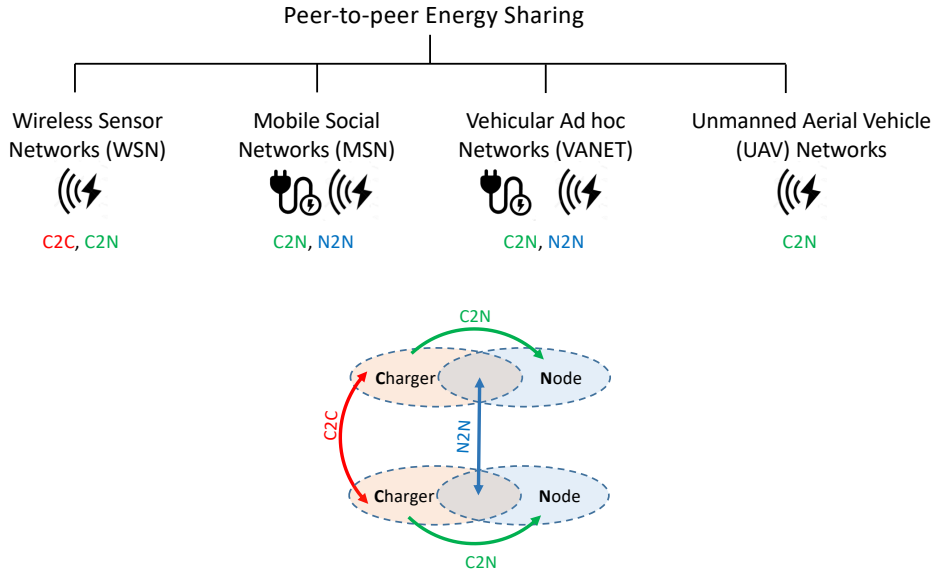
Peer-to-peer Energy Sharing

Wireless Sensor Networks (WSN)
C2C, C2N

Mobile Social Networks (MSN)
C2N, N2N

Vehicular Ad hoc Networks (VANET)
C2N, N2N

Unmanned Aerial Vehicle (UAV) Networks
C2N

C2N
Charger
Node
C2C
N2N
Charger
Node
C2N